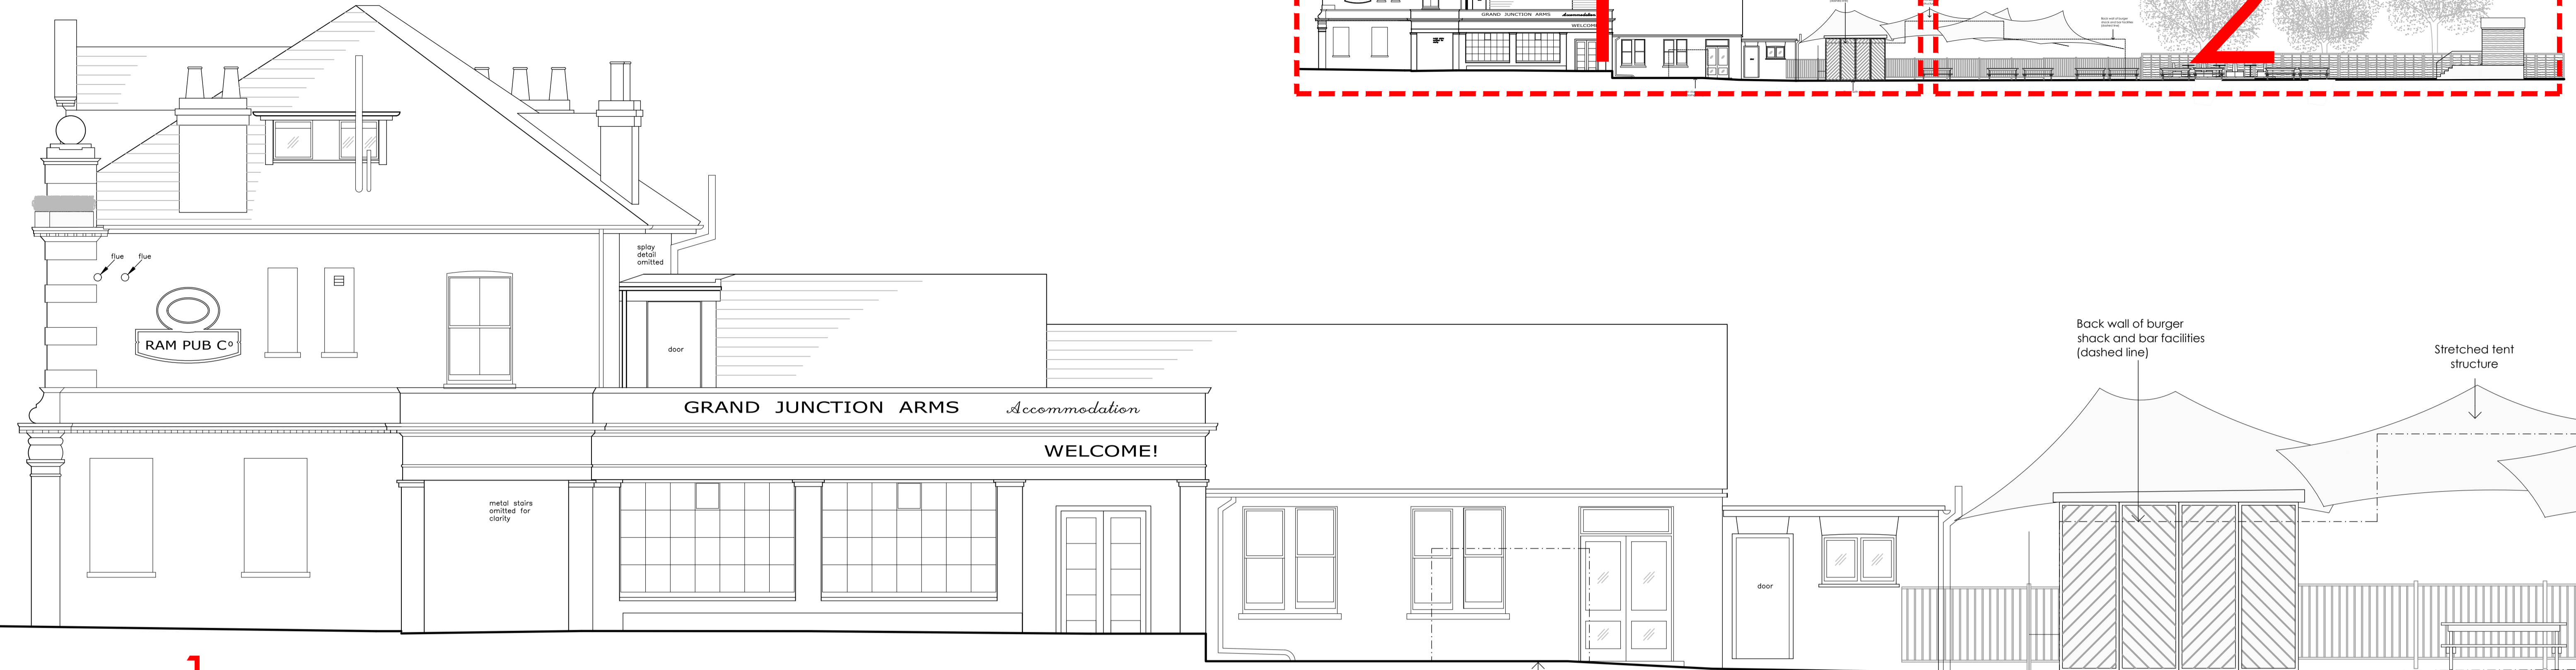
GRAND JUNCTION ARMS
WELCOME

flue flue
RAM PUB C°
splay detail omitted
door
GRAND JUNCTION ARMS Accommodation
WELCOME!
metal stairs omitted for clarity
door
Back wall of burger shack and bar facilities (dashed line)
Stretched tent structure
1
2